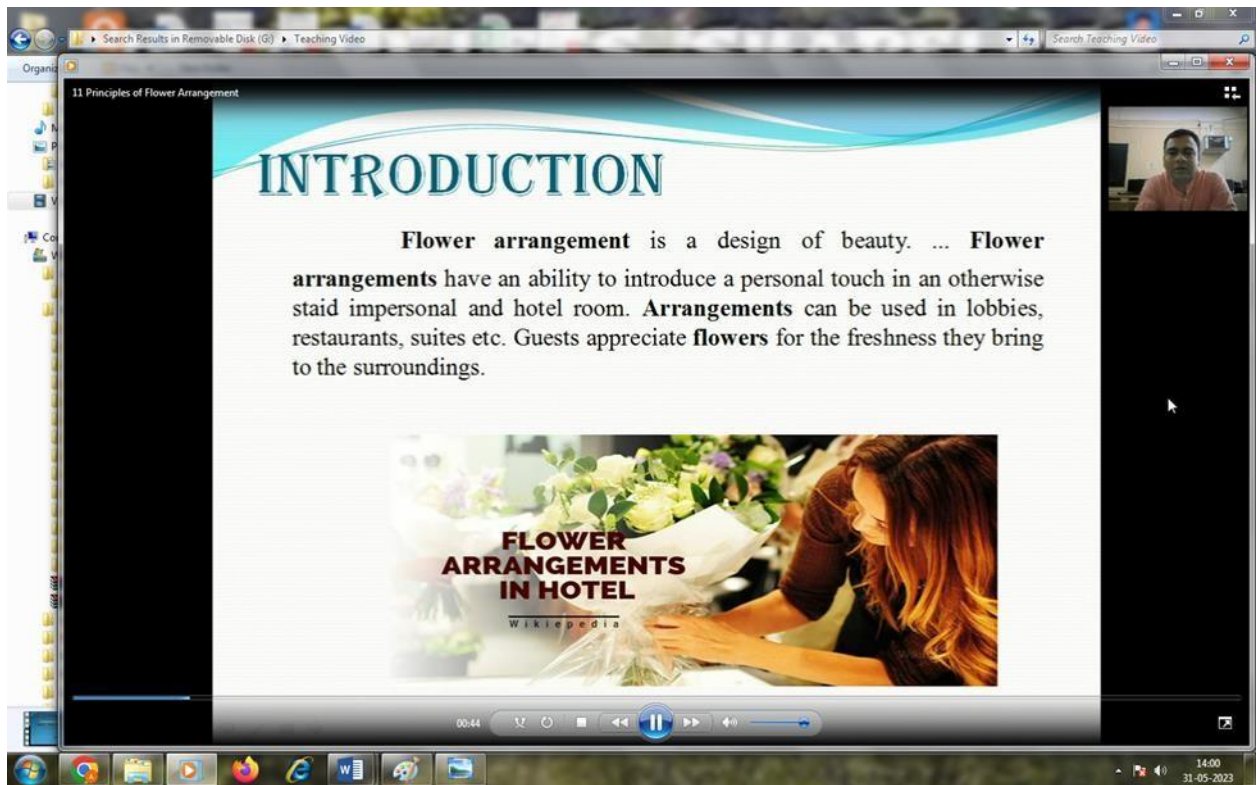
Search Results in Removable Disk (G:) ▸ Teaching Video

Search Teaching Video

Organi

11 Principles of Flower Arrangement

INTRODUCTION

Flower arrangement is a design of beauty. ... Flower arrangements have an ability to introduce a personal touch in an otherwise staid impersonal and hotel room. Arrangements can be used in lobbies, restaurants, suites etc. Guests appreciate flowers for the freshness they bring to the surroundings.

FLOWER ARRANGEMENTS IN HOTEL

Wikiepedia

00:44

14:00
31-05-2023